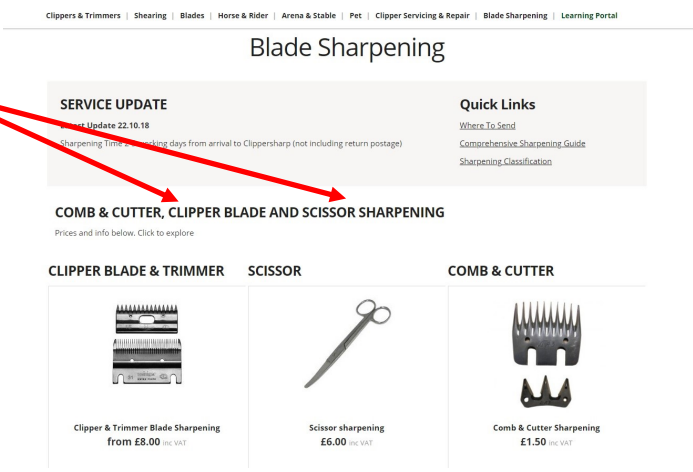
Clippers & Trimmers | Shearing | Blades | Horse & Rider | Arena & Stable | Pet | Clipper Servicing & Repair | Blade Sharpening | Learning Portal

Blade Sharpening

SERVICE UPDATE

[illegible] Update 22.10.18

Sharpening Time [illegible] working days from arrival to Clippersharp (not including return postage)

Quick Links

Where To Send

Comprehensive Sharpening Guide

Sharpening Classification

COMB & CUTTER, CLIPPER BLADE AND SCISSOR SHARPENING

Prices and info below. Click to explore

CLIPPER BLADE & TRIMMER

Clipper & Trimmer Blade Sharpening
from £8.00 inc VAT

SCISSOR

Scissor sharpening
£6.00 inc VAT

COMB & CUTTER

Comb & Cutter Sharpening
£1.50 inc VAT